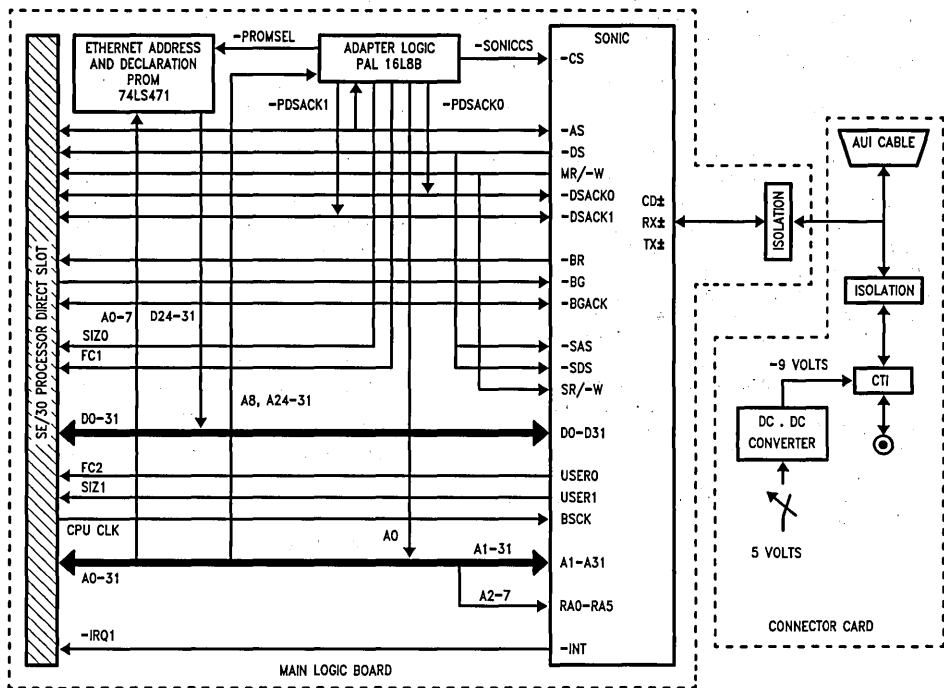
SE/30 PROCESSOR DIRECT SLOT

ETHERNET ADDRESS AND DECLARATION PROM 74LS471

-PROMSEL

ADAPTER LOGIC PAL 16L8B

-SONICCS

SONIC

-CS

-PDSACK1

-PDSACK0

-AS
-DS
MR/-W
-DSACK0
-DSACK1

-BR
-BG
-BGACK

A0-7
D24-31
SIZ0
FC1

-SAS
-SDS
SR/-W

A8, A24-31

D0-31

D0-D31

FC2
SIZ1

USER0
USER1

CPU CLK

BSCK

A0

A1-31

A0-31

A1-A31

A2-7

RA0-RA5

-IRQ1

-INT

MAIN LOGIC BOARD

CD±
RX±
TX±

ISOLATION

AUI CABLE

ISOLATION

-9 VOLTS

CTI

DC . DC CONVERTER

5 VOLTS

CONNECTOR CARD